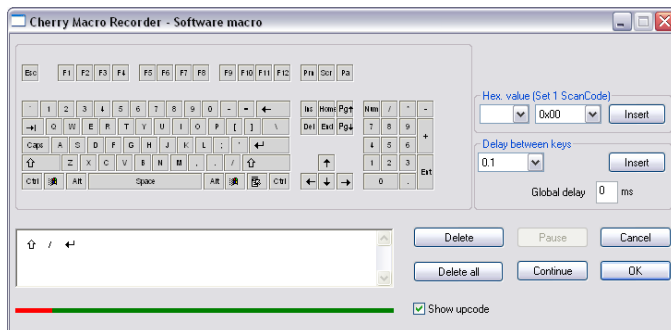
Cherry Macro Recorder - Software macro

Esc F1 F2 F3 F4 F5 F6 F7 F8 F9 F10 F11 F12 Prt Scr Pa

` 1 2 3 4 5 6 7 8 9 0 - = ←
⇥| Q W E R T Y U I O P [ ] \
Caps A S D F G H J K L ; ' ↵
⇧ Z X C V B N M , . / ⇧
Ctrl Alt Space Alt Ctrl

Ins Home Pg↑
Del End Pg↓
↑
← ↓ →

Num / * -
7 8 9 +
4 5 6
1 2 3 Ent
0 .

Hex. value (Set 1 ScanCode)
0x00
Insert

Delay between keys
0.1
Insert
Global delay 0 ms

⇧ / ↵

Delete
Pause
Cancel
Delete all
Continue
OK

Show upcode